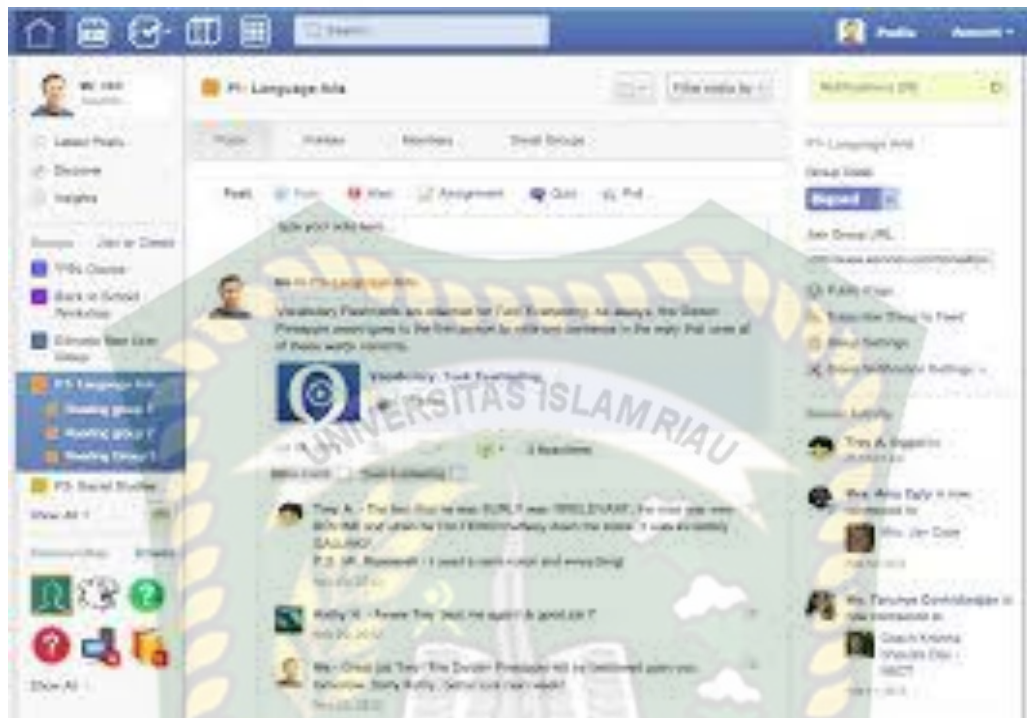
Search

Account

Latest Posts
Discover
Insights

Groups
Join or Create

P1- Language Arts

Filter posts by

Posts
Folders
Members
Small Groups

Post:
Note
Alert
Assignment
Quiz
Poll

Notifications (26)

UNIVERSITAS ISLAM RIAU

Vocabulary: Tool Dissecting

3 Reactions

P3- Social Studies
Show All

Show All